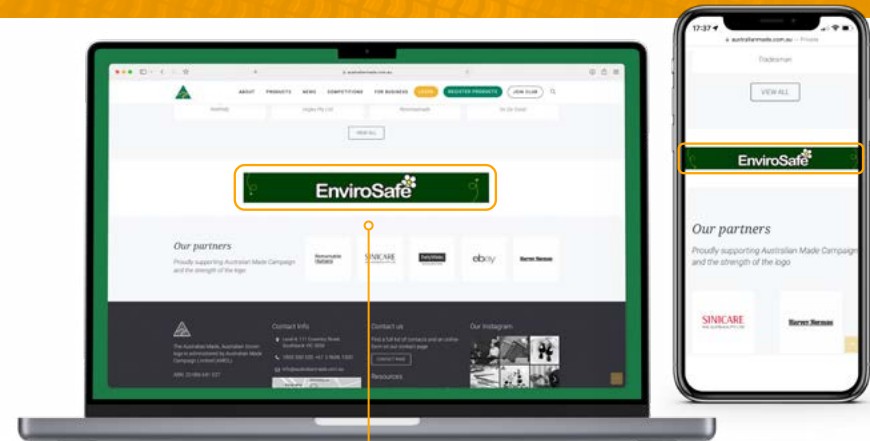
ABOUT PRODUCTS NEWS COMPETITIONS FOR BUSINESS LOGIN REGISTER PRODUCTS JOIN CLUB

VIEW ALL

EnviroSafe

Our partners

Proudly supporting Australian Made Campaign and the strength of the logo

SINICARE

ebay

Harvey Norman

Contact Info

Contact us

Our Instagram

Resources

17:37

australianmade.com.au

Tradesman

VIEW ALL

EnviroSafe

Our partners

Proudly supporting Australian Made Campaign and the strength of the logo

SINICARE

Harvey Norman